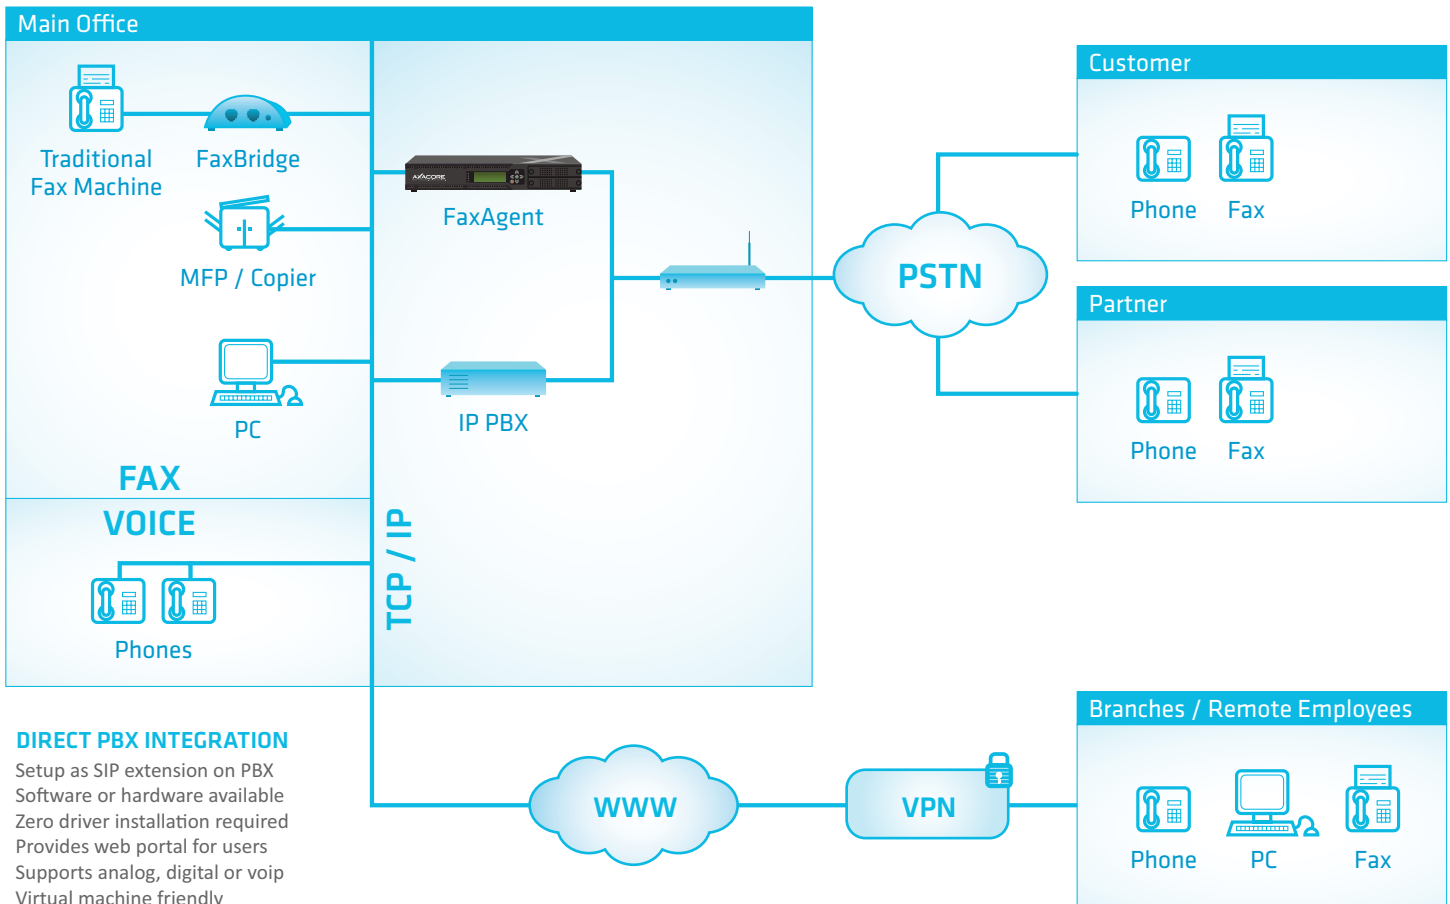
Main Office

Traditional Fax Machine

FaxBridge

MFP / Copier

PC

FAX

VOICE

Phones

AXACORE

FaxAgent

IP PBX

TCP / IP

Customer

Phone

Fax

PSTN

Partner

Phone

Fax

DIRECT PBX INTEGRATION

Setup as SIP extension on PBX
Software or hardware available
Zero driver installation required
Provides web portal for users
Supports analog, digital or voip
Virtual machine friendly

WWW

VPN

Branches / Remote Employees

Phone

PC

Fax